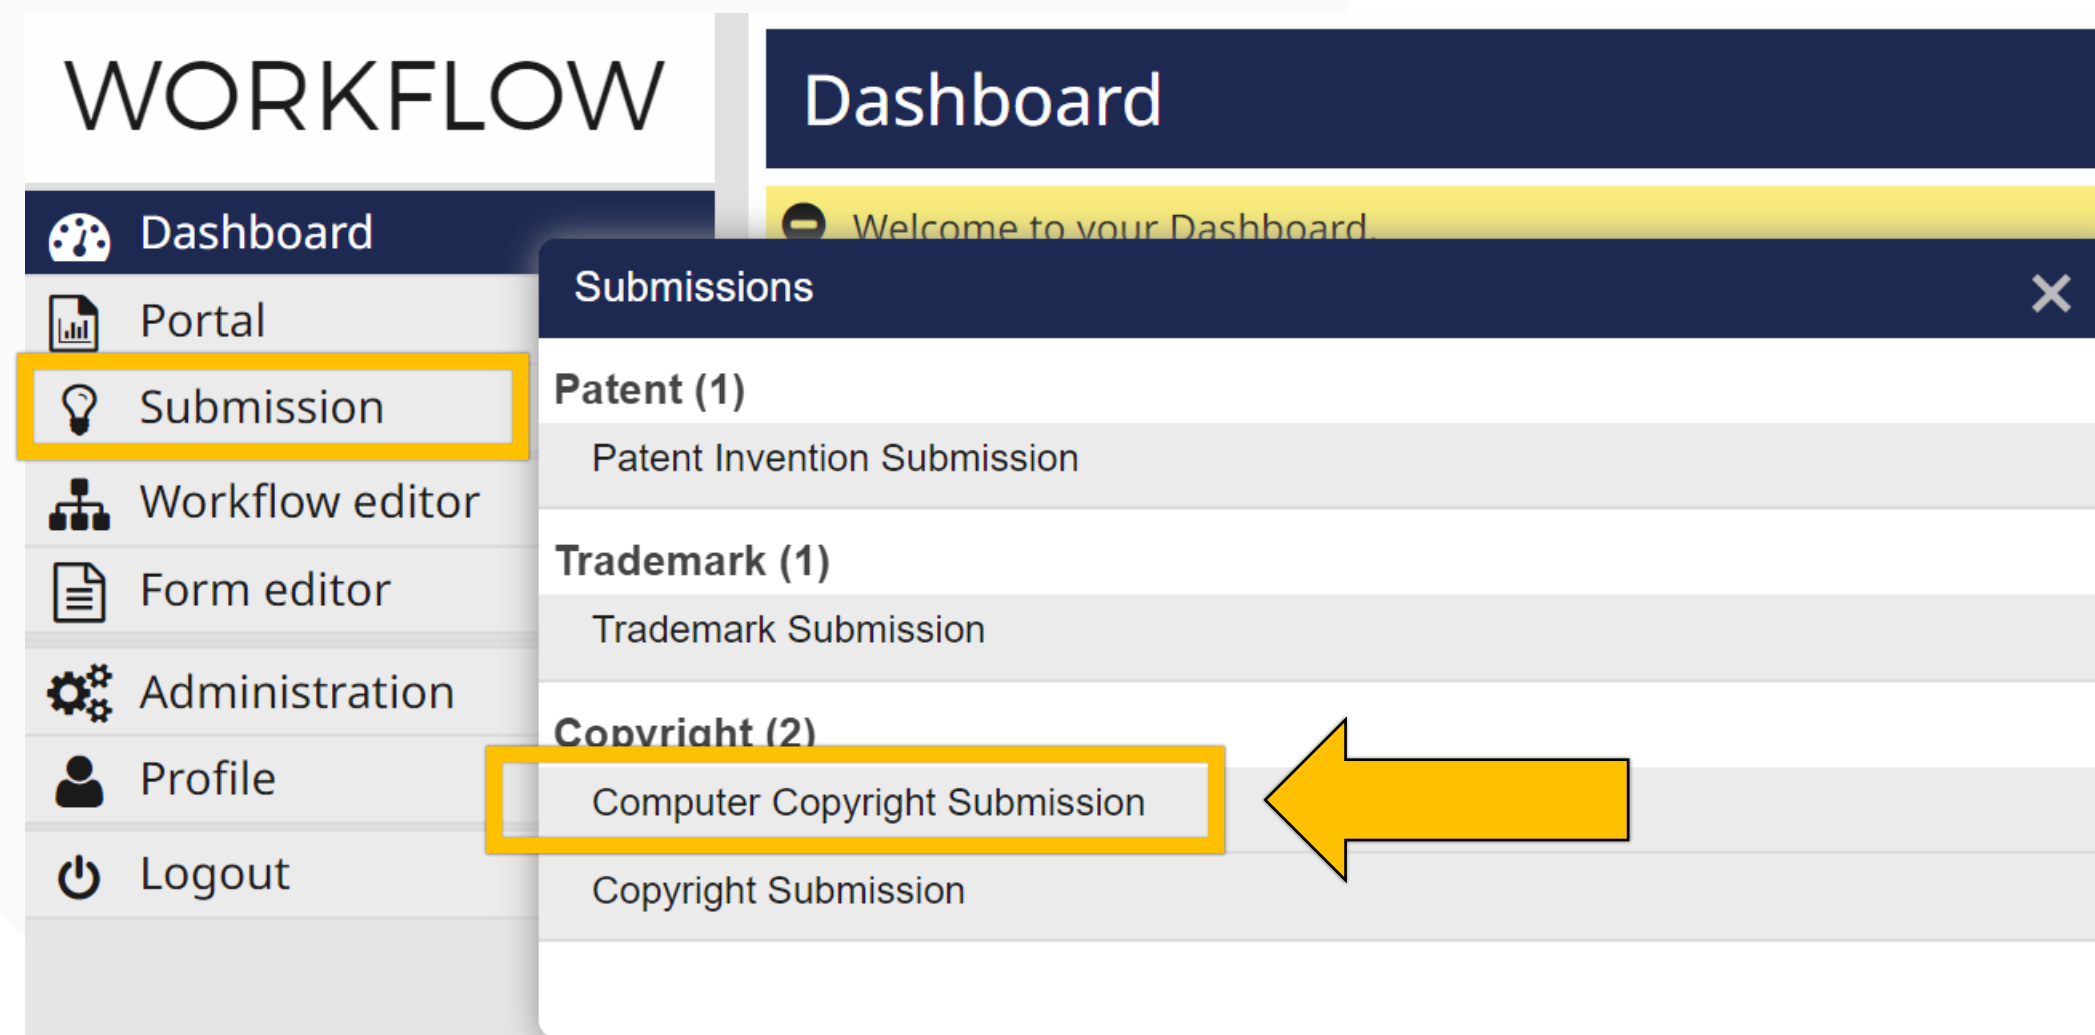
WORKFLOW

Dashboard

Welcome to your Dashboard.

Dashboard
Portal
Submission
Workflow editor
Form editor
Administration
Profile
Logout

Submissions

Patent (1)
Patent Invention Submission

Trademark (1)
Trademark Submission

Copyright (2)
Computer Copyright Submission
Copyright Submission